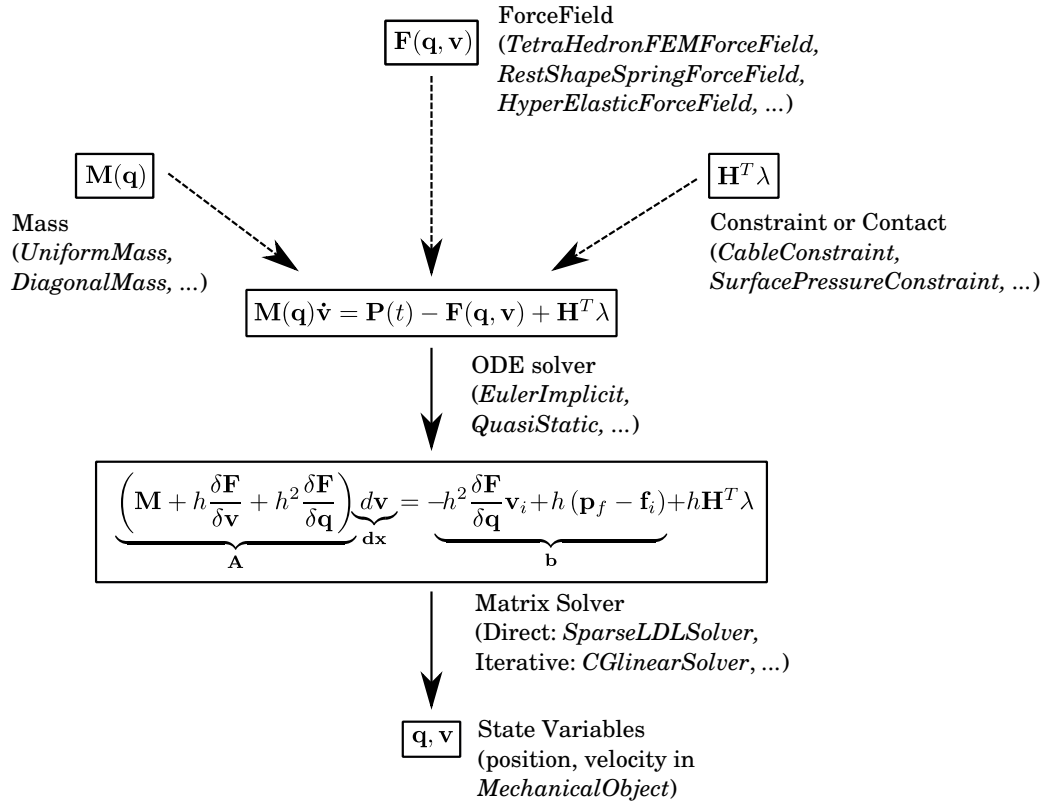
$\mathbf{F}(\mathbf{q}, \mathbf{v})$

ForceField (*TetraHedronFEMForceField, RestShapeSpringForceField, HyperElasticForceField, ...*)

$\mathbf{M}(\mathbf{q})$

Mass (*UniformMass, DiagonalMass, ...*)

$\mathbf{H}^T \lambda$

Constraint or Contact (*CableConstraint, SurfacePressureConstraint, ...*)

$\mathbf{M}(\mathbf{q})\dot{\mathbf{v}} = \mathbf{P}(t) - \mathbf{F}(\mathbf{q}, \mathbf{v}) + \mathbf{H}^T \lambda$

ODE solver (*EulerImplicit, QuasiStatic, ...*)

$\underbrace{\left(\mathbf{M} + h\frac{\delta \mathbf{F}}{\delta \mathbf{v}} + h^2 \frac{\delta \mathbf{F}}{\delta \mathbf{q}}\right)}_{\mathbf{A}} \underbrace{d\mathbf{v}}_{\mathbf{dx}} = \underbrace{-h^2 \frac{\delta \mathbf{F}}{\delta \mathbf{q}} \mathbf{v}_i + h\left(\mathbf{p}_f - \mathbf{f}_i\right)}_{\mathbf{b}} + h\mathbf{H}^T \lambda$

Matrix Solver (Direct: *SparseLDLSolver*, Iterative: *CGlinearSolver*, ...)

$\mathbf{q}, \mathbf{v}$

State Variables (position, velocity in *MechanicalObject*)